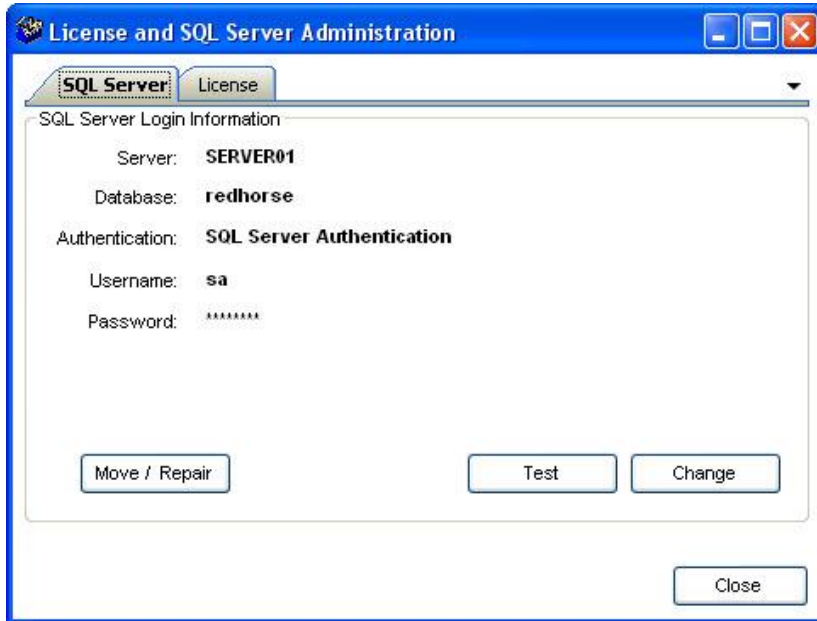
License and SQL Server Administration

SQL Server | License

SQL Server Login Information

Server: SERVER01

Database: redhorse

Authentication: SQL Server Authentication

Username: sa

Password: ********

Move / Repair

Test

Change

Close